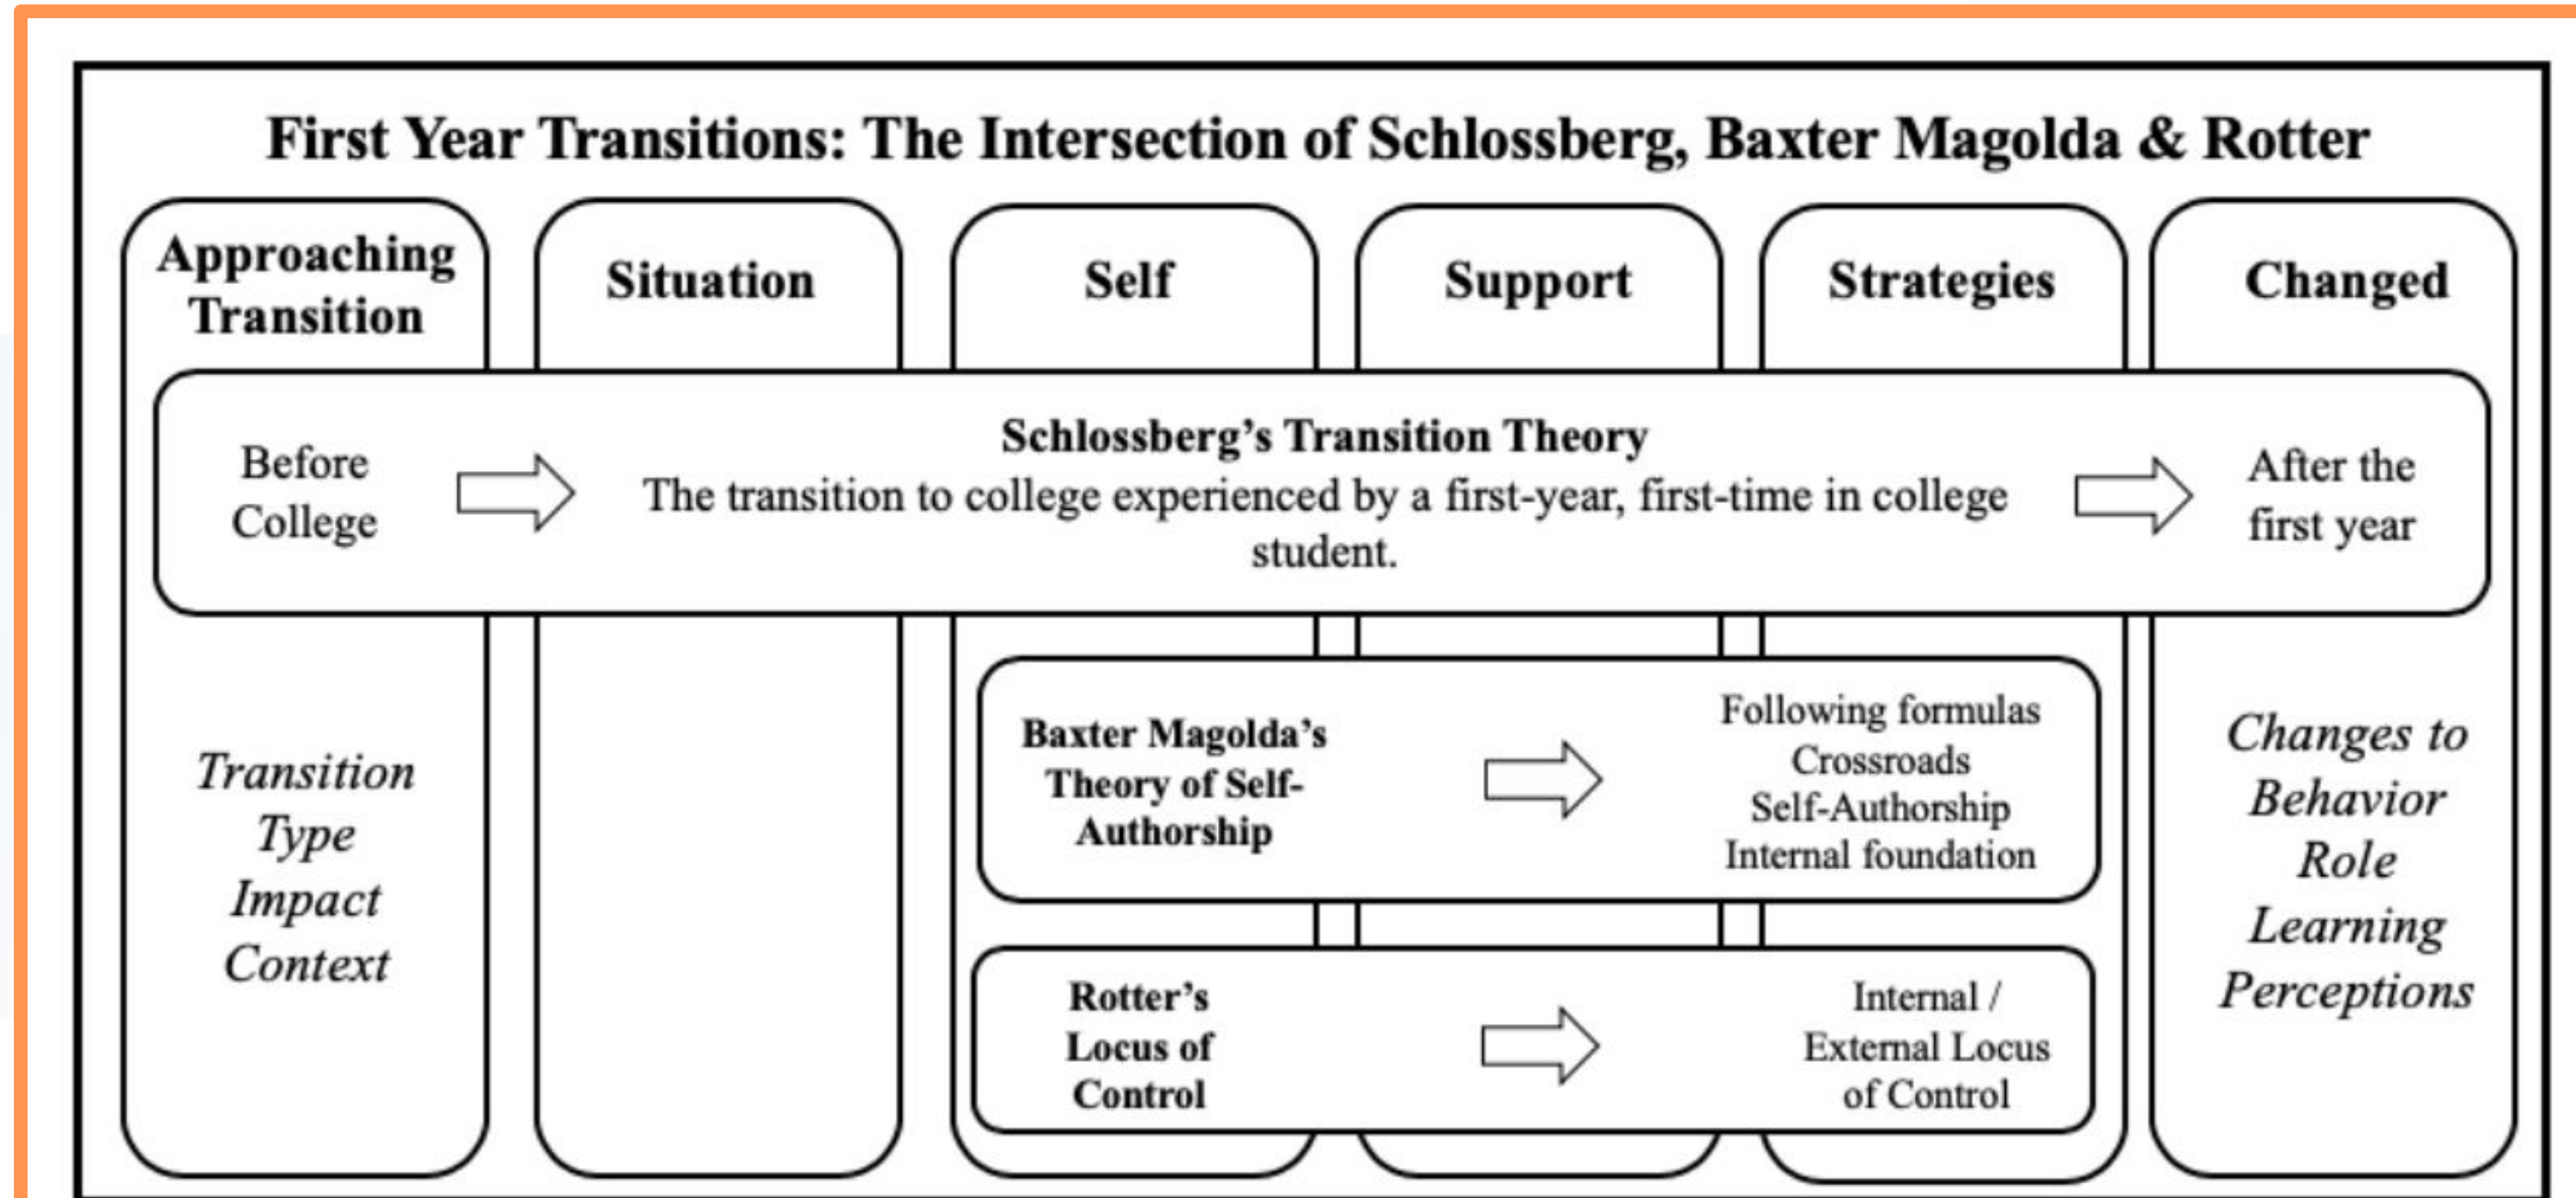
First Year Transitions: The Intersection of Schlossberg, Baxter Magolda & Rotter

Approaching Transition

Situation

Self

Support

Strategies

Changed

Before College

Schlossberg's Transition Theory
The transition to college experienced by a first-year, first-time in college student.

After the first year

Transition
Type
Impact
Context

Baxter Magolda's Theory of Self-Authorship

Following formulas
Crossroads
Self-Authorship
Internal foundation

Rotter's Locus of Control

Internal / External Locus of Control

Changes to
Behavior
Role
Learning
Perceptions